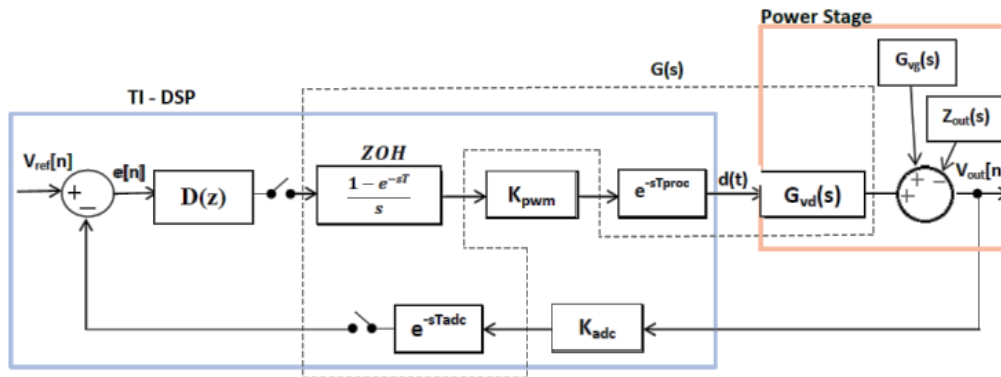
Power Stage

G(s)

TI - DSP

$G_{vg}(s)$

$Z_{out}(s)$

$V_{ref}[n]$

e[n]

+

−

D(z)

ZOH

$\frac{1-e^{-sT}}{s}$

$K_{pwm}$

$e^{-sTproc}$

d(t)

$G_{vd}(s)$

+

+

−

$V_{out}[n$

$e^{-sTadc}$

$K_{adc}$